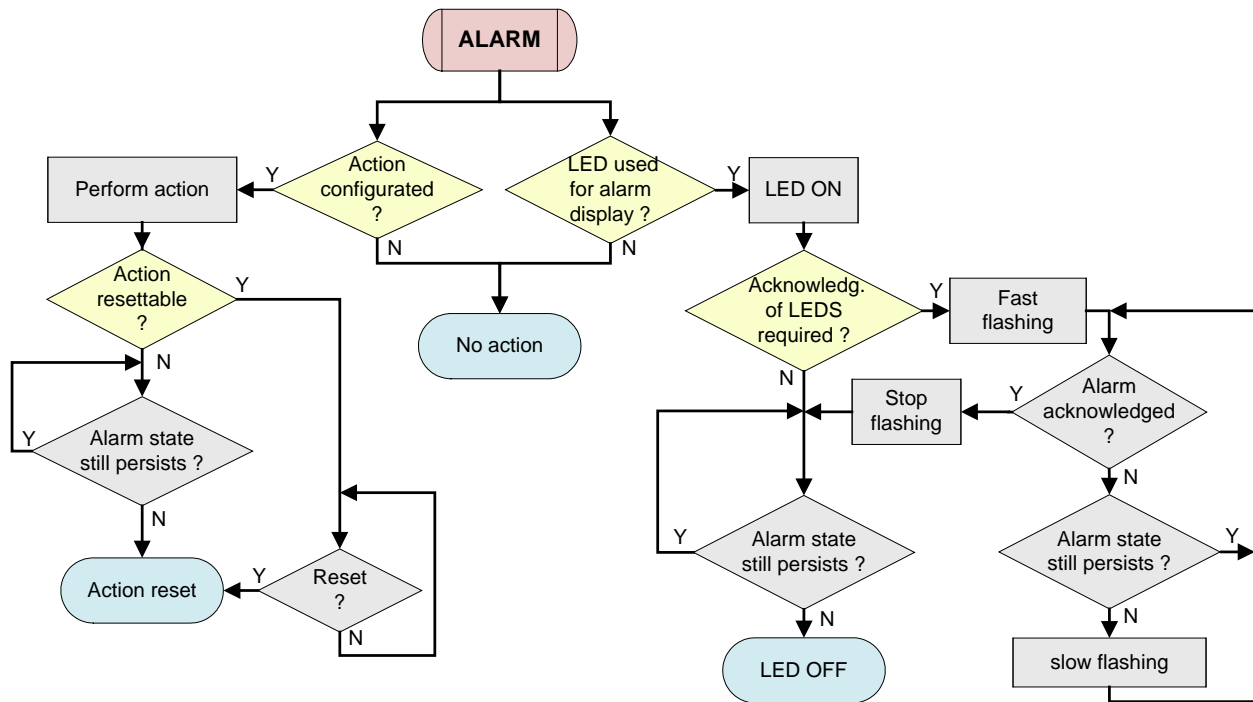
ALARM

Perform action

Y

Action configurated ?

N

LED used for alarm display ?

Y

N

LED ON

Action resettable ?

Y

No action

Acknowledg. of LEDS required ?

Y

Fast flashing

N

N

Stop flashing

Y

Alarm acknowledged ?

Y

Alarm state still persists ?

N

N

Y

Alarm state still persists ?

Alarm state still persists ?

Y

Y

Action reset

Y

Reset ?

N

N

N

LED OFF

slow flashing